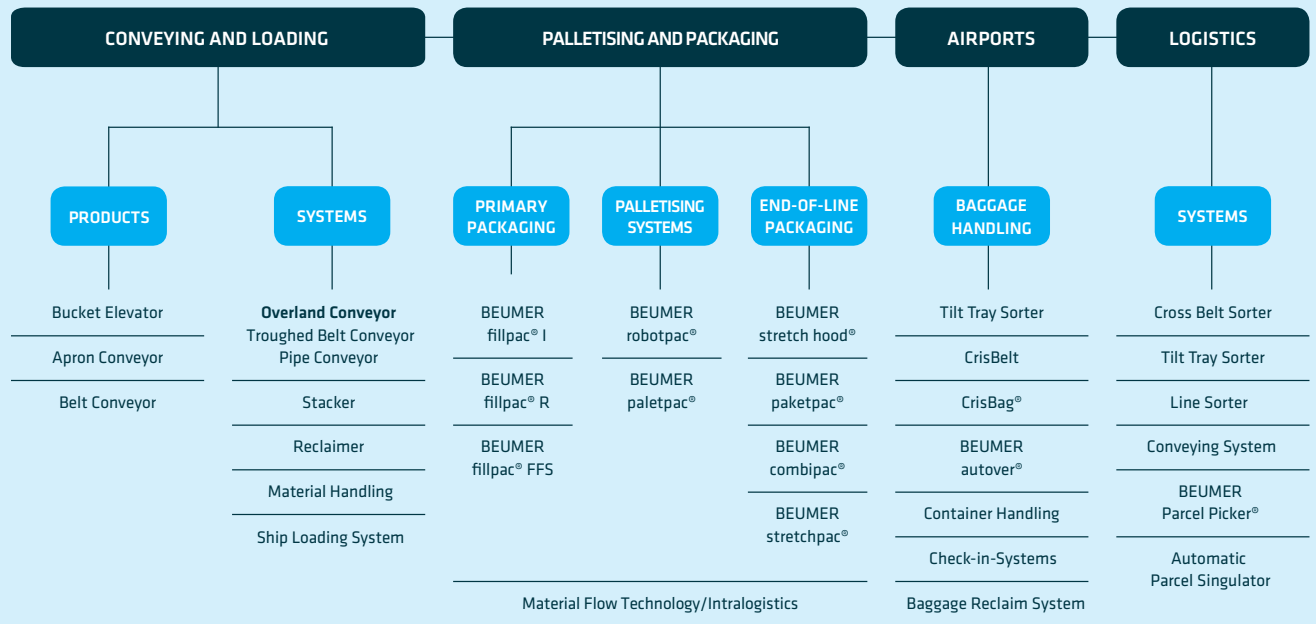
CONVEYING AND LOADING

PRODUCTS

Bucket Elevator

Apron Conveyor

Belt Conveyor

SYSTEMS

Overland Conveyor
Troughed Belt Conveyor
Pipe Conveyor

Stacker

Reclaimer

Material Handling

Ship Loading System

PALLETISING AND PACKAGING

PRIMARY PACKAGING

BEUMER fillpac® I

BEUMER fillpac® R

BEUMER fillpac® FFS

PALLETISING SYSTEMS

BEUMER robotpac®

BEUMER paletpac®

END-OF-LINE PACKAGING

BEUMER stretch hood®

BEUMER paketpac®

BEUMER combipac®

BEUMER stretchpac®

Material Flow Technology/Intralogistics

AIRPORTS

BAGGAGE HANDLING

Tilt Tray Sorter

CrisBelt

CrisBag®

BEUMER autover®

Container Handling

Check-in-Systems

Baggage Reclaim System

LOGISTICS

SYSTEMS

Cross Belt Sorter

Tilt Tray Sorter

Line Sorter

Conveying System

BEUMER Parcel Picker®

Automatic Parcel Singulator